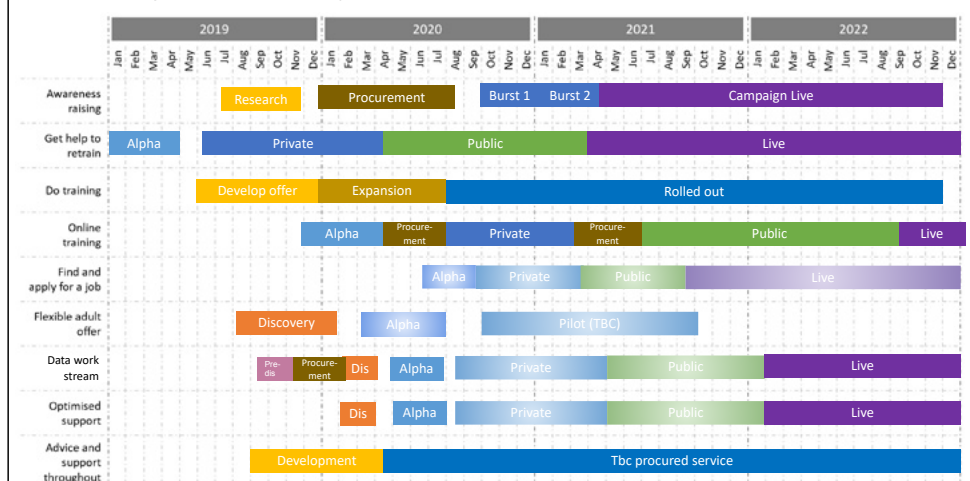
| | 2019 | 2020 | 2021 | 2022 |
|---|---|---|---|---|
| | Jan Feb Mar Apr May Jun Jul Aug Sep Oct Nov Dec | Jan Feb Mar Apr May Jun Jul Aug Sep Oct Nov Dec | Jan Feb Mar Apr May Jun Jul Aug Sep Oct Nov Dec | Jan Feb Mar Apr May Jun Jul Aug Sep Oct Nov Dec |

Awareness raising: Research, Procurement, Burst 1, Burst 2, Campaign Live

Get help to retrain: Alpha, Private, Public, Live

Do training: Develop offer, Expansion, Rolled out

Online training: Alpha, Procurement, Private, Procurement, Public, Live

Find and apply for a job: Alpha, Private, Public, Live

Flexible adult offer: Discovery, Alpha, Pilot (TBC)

Data work stream: Pre-dis, Procurement, Dis, Alpha, Private, Public, Live

Optimised support: Dis, Alpha, Private, Public, Live

Advice and support throughout: Development, Tbc procured service